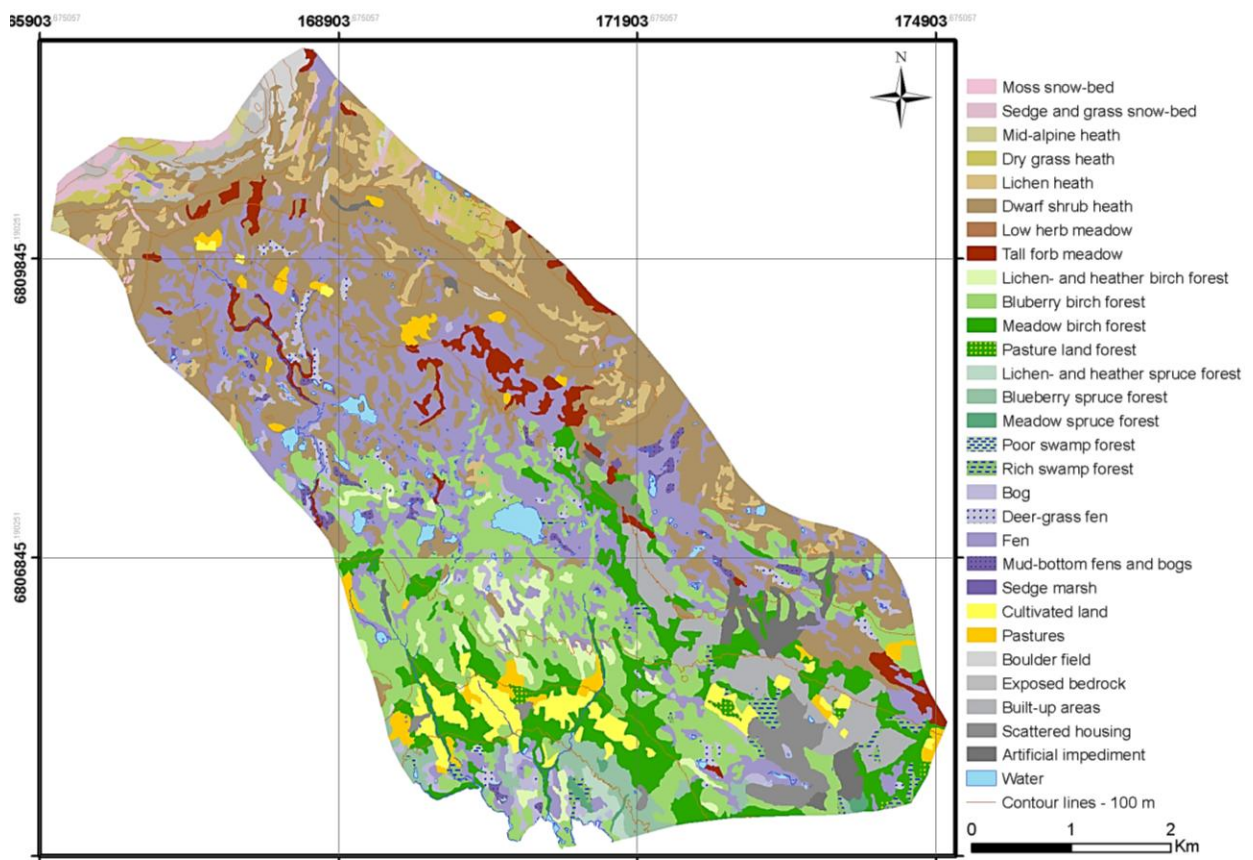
65903.675057 168903.675057 171903.675057 174903.675057

6809845.190251

6806845.190251

N

Moss snow-bed
Sedge and grass snow-bed
Mid-alpine heath
Dry grass heath
Lichen heath
Dwarf shrub heath
Low herb meadow
Tall forb meadow
Lichen- and heather birch forest
Bluberry birch forest
Meadow birch forest
Pasture land forest
Lichen- and heather spruce forest
Blueberry spruce forest
Meadow spruce forest
Poor swamp forest
Rich swamp forest
Bog
Deer-grass fen
Fen
Mud-bottom fens and bogs
Sedge marsh
Cultivated land
Pastures
Boulder field
Exposed bedrock
Built-up areas
Scattered housing
Artificial impediment
Water
Contour lines - 100 m

0 1 2 Km